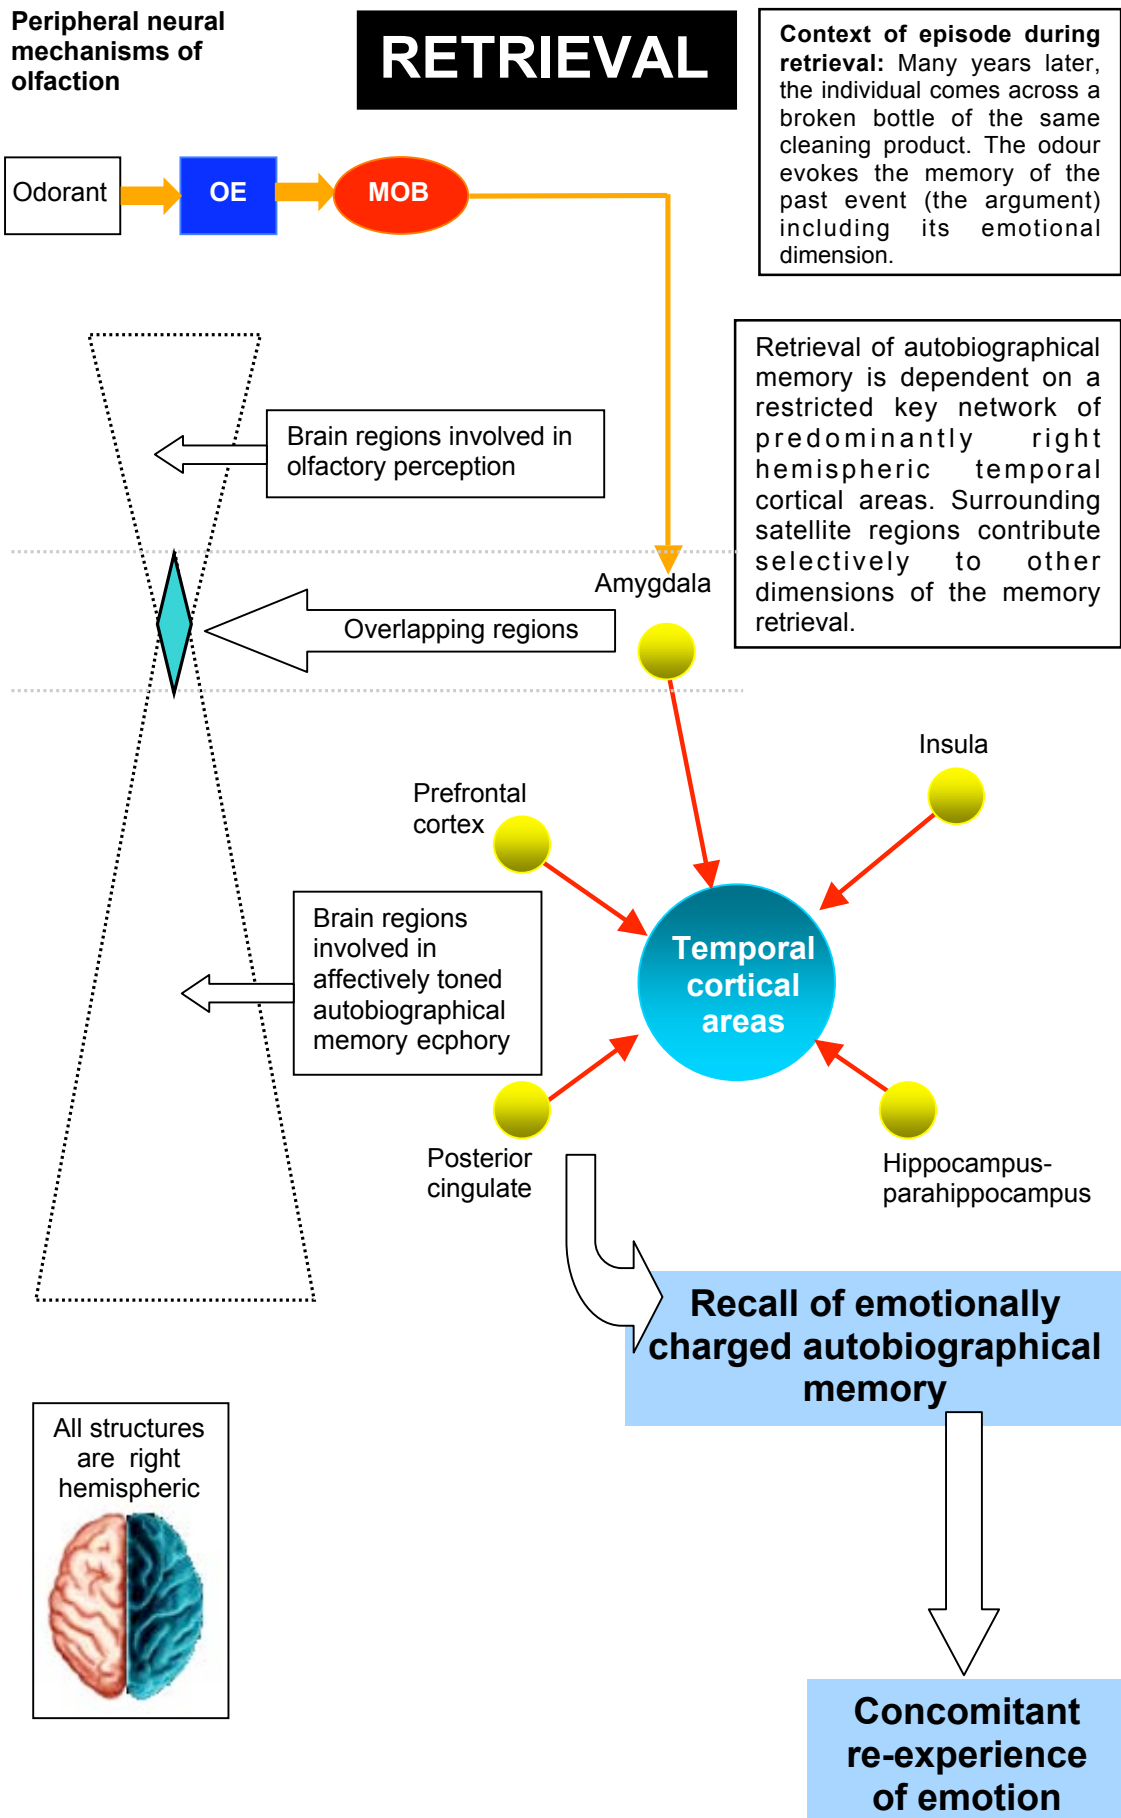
Peripheral neural mechanisms of olfaction

RETRIEVAL

Context of episode during retrieval: Many years later, the individual comes across a broken bottle of the same cleaning product. The odour evokes the memory of the past event (the argument) including its emotional dimension.

Odorant

OE

MOB

Retrieval of autobiographical memory is dependent on a restricted key network of predominantly right hemispheric temporal cortical areas. Surrounding satellite regions contribute selectively to other dimensions of the memory retrieval.

Brain regions involved in olfactory perception

Amygdala

Overlapping regions

Insula

Prefrontal cortex

Brain regions involved in affectively toned autobiographical memory ecphory

Temporal cortical areas

Posterior cingulate

Hippocampus-parahippocampus

Recall of emotionally charged autobiographical memory

All structures are right hemispheric

Concomitant re-experience of emotion